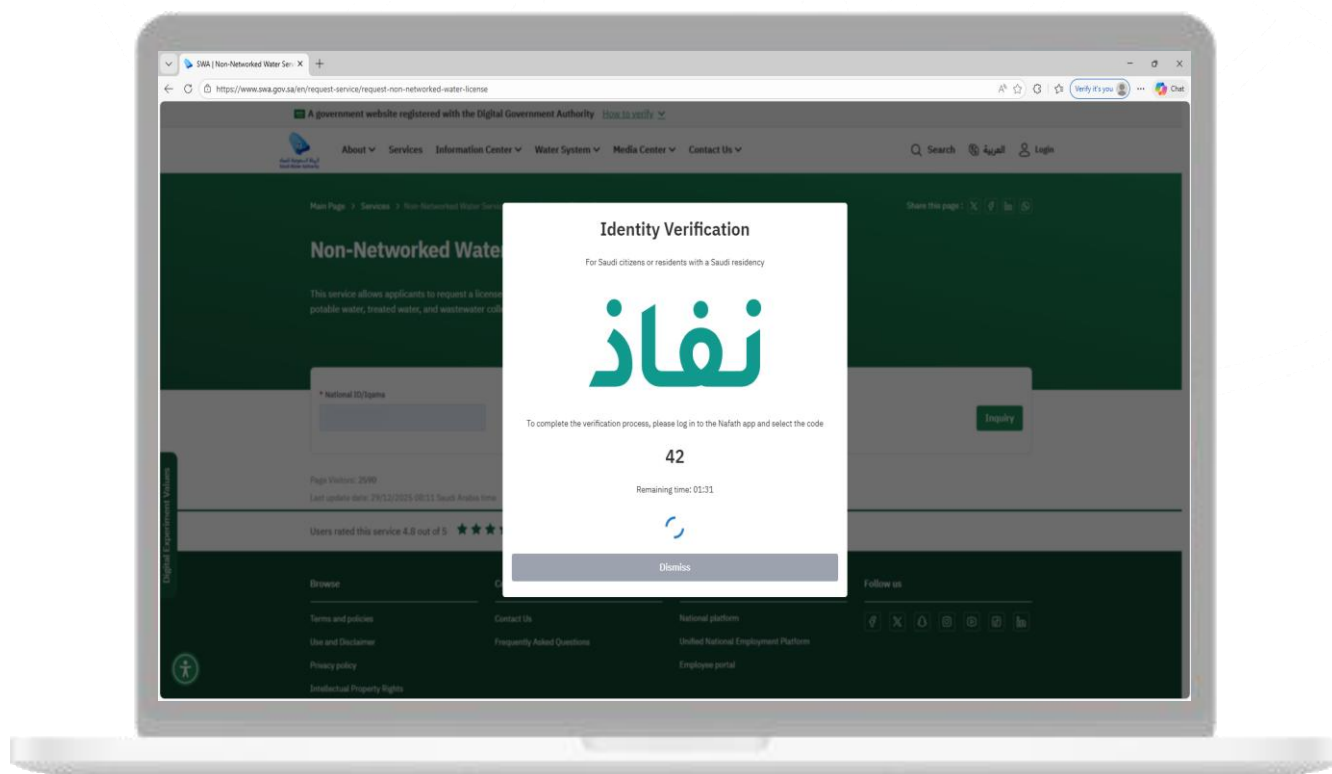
SWA | Non-Networked Water Serv ×

https://www.swa.gov.sa/en/request-service/request-non-networked-water-license

Verify it's you

Chat

A government website registered with the Digital Government Authority How to verify

About Services Information Center Water System Media Center Contact Us

Search العربية Login

Main Page > Services > Non-Networked Water Servi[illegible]

Share this page :

Non-Networked Wate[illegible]

This service allows applicants to request a license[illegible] potable water, treated water, and wastewater coll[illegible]

* National ID/Iqama

Inquiry

Page Visitors: 2698

Last update date: 29/12/2025 08:11 Saudi Arabia time

Users rated this service 4.8 out of 5

Digital Experiment Volume

Browse

Terms and policies

Use and Disclaimer

Privacy policy

Intellectual Property Rights

Contact Us

Frequently Asked Questions

National platform

Unified National Employment Platform

Employee portal

Follow us

Identity Verification

For Saudi citizens or residents with a Saudi residency

نفاذ

To complete the verification process, please log in to the Nafath app and select the code

42

Remaining time: 01:31

Dismiss